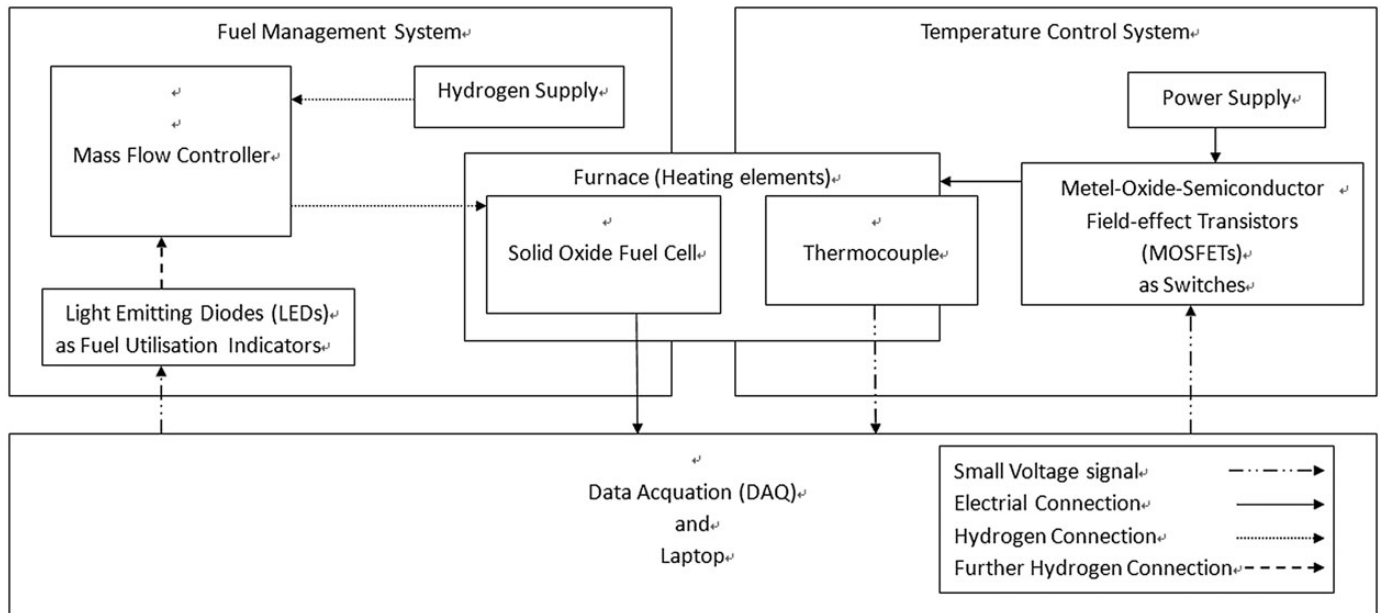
Fuel Management System

Mass Flow Controller

Hydrogen Supply

Light Emitting Diodes (LEDs) as Fuel Utilisation Indicators

Temperature Control System

Power Supply

Furnace (Heating elements)

Solid Oxide Fuel Cell

Thermocouple

Metel-Oxide-Semiconductor Field-effect Transistors (MOSFETs) as Switches

Data Acquation (DAQ) and Laptop

Small Voltage signal
Electrial Connection
Hydrogen Connection
Further Hydrogen Connection